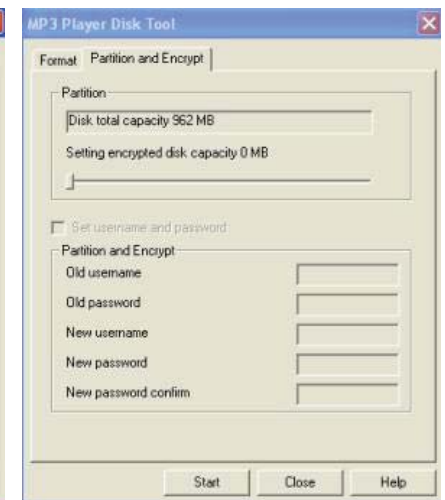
MP3 Player Disk Tool

Format | Partition and Encrypt

Partition

Disk total capacity 962 MB

Setting encrypted disk capacity 0 MB

Set username and password

Partition and Encrypt

Old username

Old password

New username

New password

New password confirm

Start | Close | Help